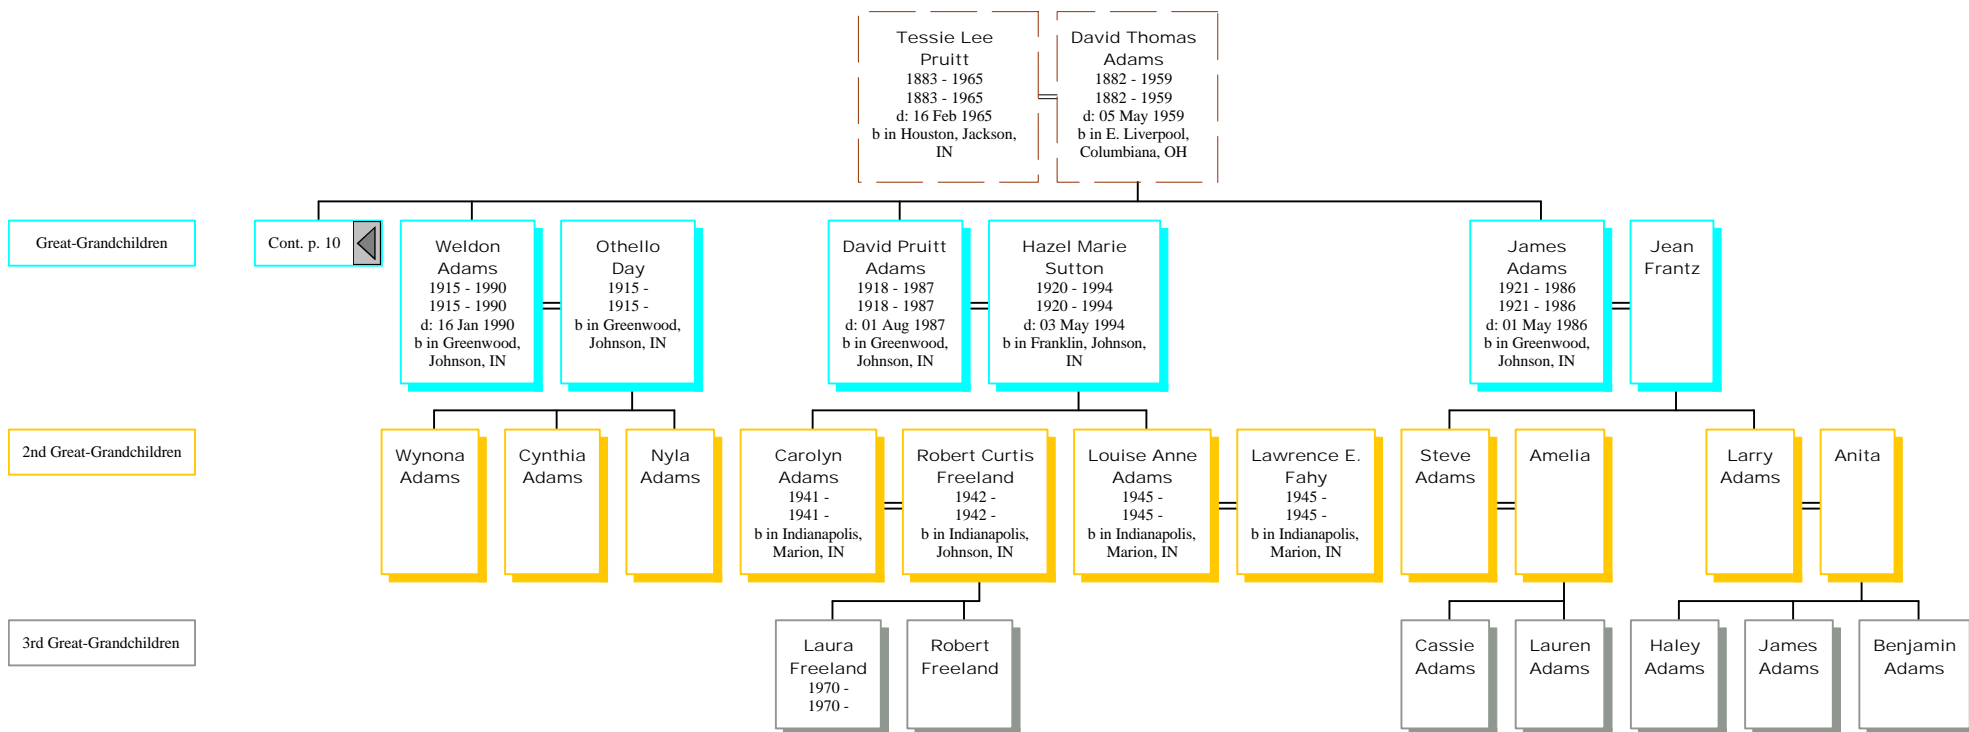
Tessie Lee Pruitt
1883 - 1965
1883 - 1965
d: 16 Feb 1965
b in Houston, Jackson, IN

David Thomas Adams
1882 - 1959
1882 - 1959
d: 05 May 1959
b in E. Liverpool, Columbiana, OH

Great-Grandchildren

Cont. p. 10

Weldon Adams
1915 - 1990
1915 - 1990
d: 16 Jan 1990
b in Greenwood, Johnson, IN

Othello Day
1915 -
1915 -
b in Greenwood, Johnson, IN

David Pruitt Adams
1918 - 1987
1918 - 1987
d: 01 Aug 1987
b in Greenwood, Johnson, IN

Hazel Marie Sutton
1920 - 1994
1920 - 1994
d: 03 May 1994
b in Franklin, Johnson, IN

James Adams
1921 - 1986
1921 - 1986
d: 01 May 1986
b in Greenwood, Johnson, IN

Jean Frantz

2nd Great-Grandchildren

Wynona Adams

Cynthia Adams

Nyla Adams

Carolyn Adams
1941 -
1941 -
b in Indianapolis, Marion, IN

Robert Curtis Freeland
1942 -
1942 -
b in Indianapolis, Johnson, IN

Louise Anne Adams
1945 -
1945 -
b in Indianapolis, Marion, IN

Lawrence E. Fahy
1945 -
1945 -
b in Indianapolis, Marion, IN

Steve Adams

Amelia

Larry Adams

Anita

3rd Great-Grandchildren

Laura Freeland
1970 -
1970 -

Robert Freeland

Cassie Adams

Lauren Adams

Haley Adams

James Adams

Benjamin Adams